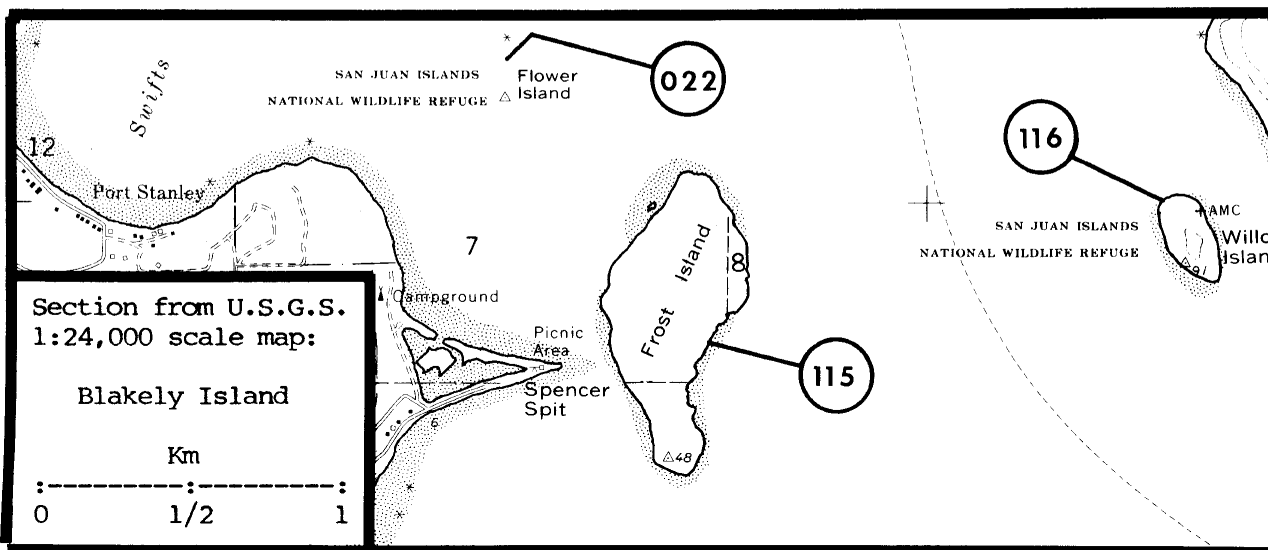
Swifts

SAN JUAN ISLANDS
NATIONAL WILDLIFE REFUGE

Flower
Island

022

12

Port Stanley

7

Campground

Picnic
Area

Spencer
Spit

Frost Island

8

115

48

116

AMC

SAN JUAN ISLANDS
NATIONAL WILDLIFE REFUGE

Willo
Islan

9

6

Section from U.S.G.S.
1:24,000 scale map:

Blakely Island

Km

:---------:---------:
0 1/2 1